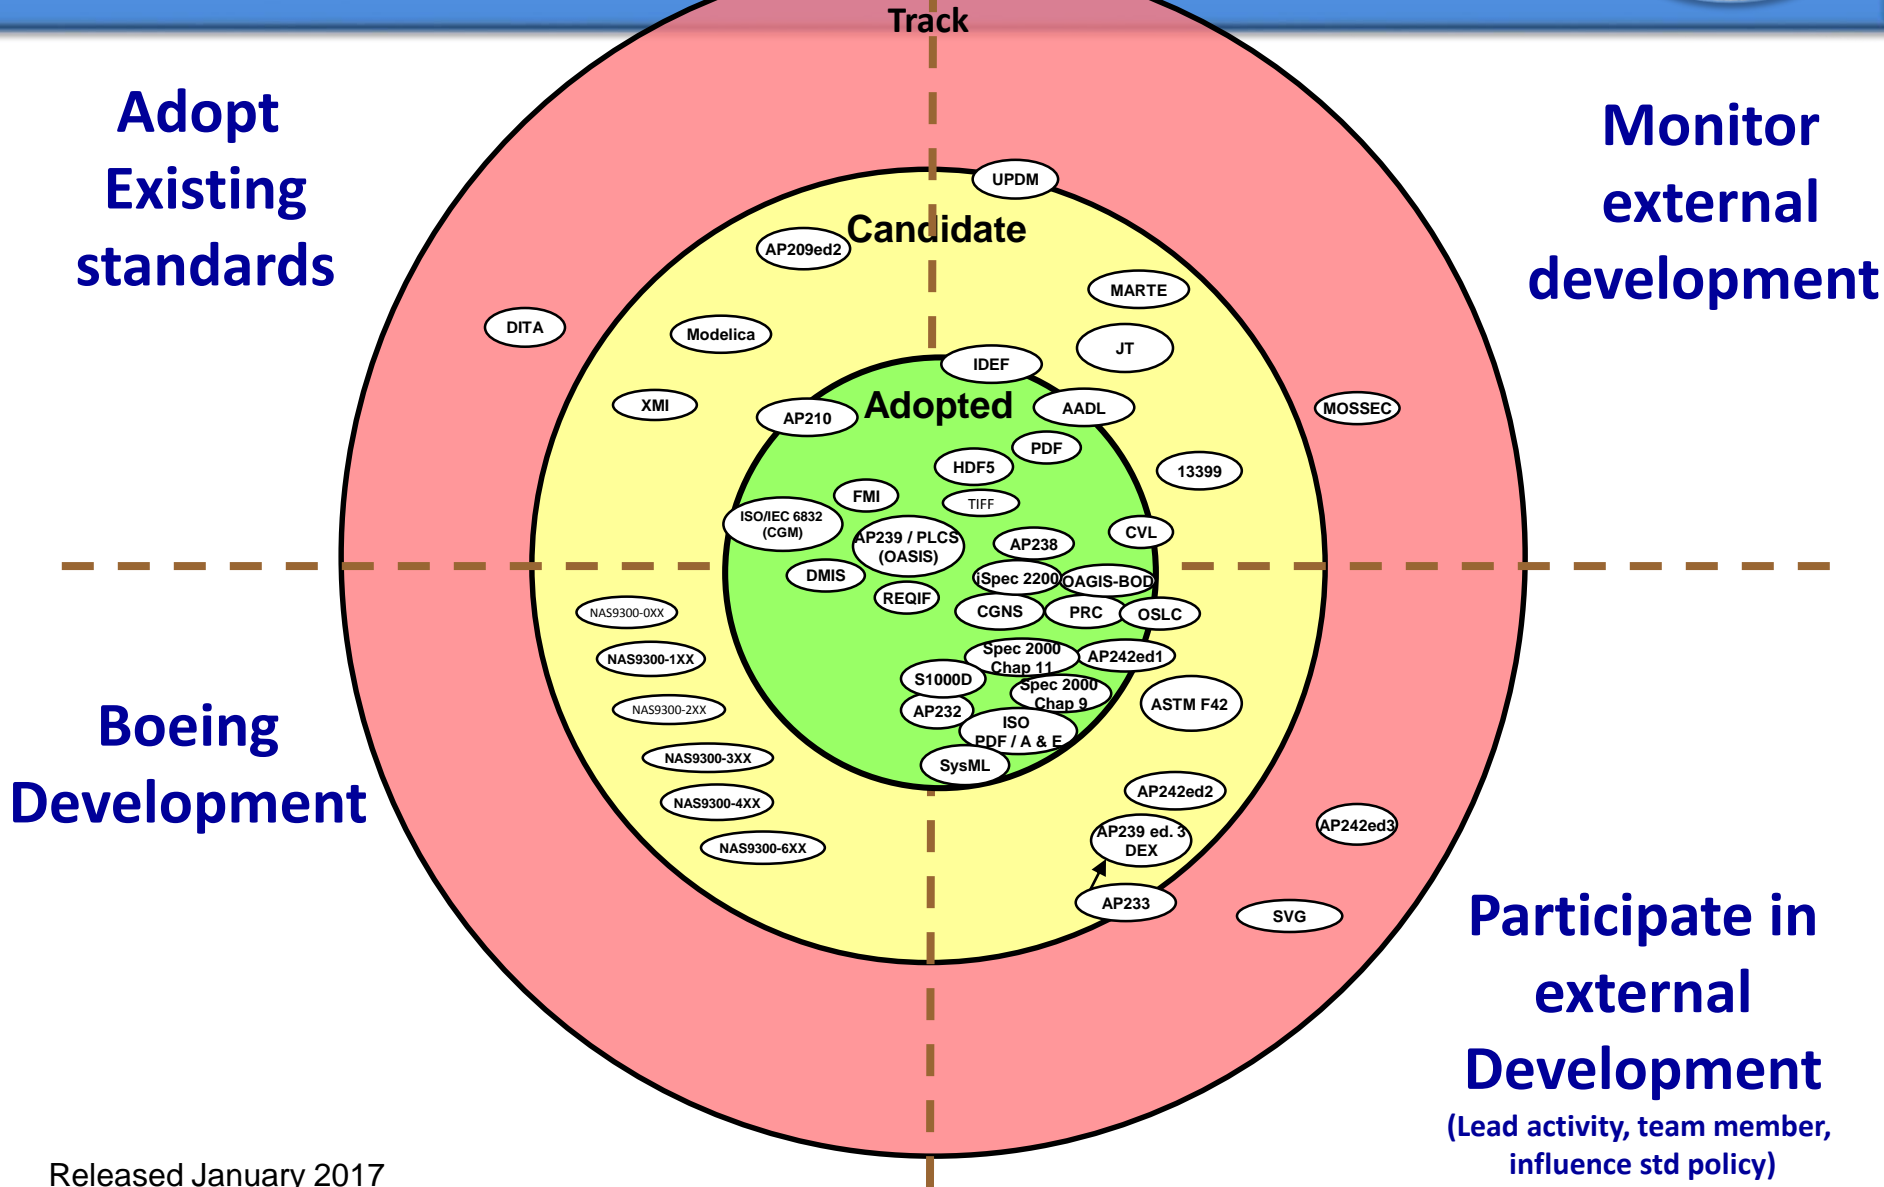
Track

Adopt Existing standards

Monitor external development

Candidate

UPDM

AP209ed2

MARTE

DITA

Modelica

JT

IDEF

XMI

AP210

Adopted

AADL

MOSSEC

PDF

HDF5

13399

FMI

TIFF

ISO/IEC 6832 (CGM)

AP239 / PLCS (OASIS)

AP238

CVL

DMIS

iSpec 2200

OAGIS-BOD

REQIF

CGNS

PRC

OSLC

NAS9300-0XX

NAS9300-1XX

Spec 2000 Chap 11

AP242ed1

S1000D

Spec 2000 Chap 9

NAS9300-2XX

ASTM F42

AP232

ISO PDF / A & E

Boeing Development

NAS9300-3XX

SysML

AP242ed2

NAS9300-4XX

AP239 ed. 3 DEX

AP242ed3

NAS9300-6XX

AP233

SVG

Participate in external Development

(Lead activity, team member, influence std policy)

Released January 2017